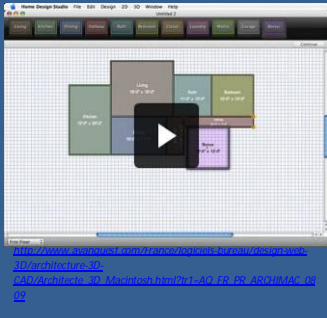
Home Design Studio File Edit Design 2D 3D Window Help

Untitled 2

Living Kitchen Dining Hallway Bath Bedroom Closet Laundry Media Garage Better

Continue

Living
18'-0" x 13'-0"

Bath
10'-0" x 10'-0"

Bedroom
12'-0" x 13'-0"

Kitchen
15'-0" x 18'-0"

Bonus
10'-0" x 10'-0"

First Floor

http://www.avanquest.com/France/logiciels-bureau/design-web-3D/architecture-3D-CAD/Architecte_3D_Macintosh.html?tr1=AQ_FR_PR_ARCHIMAC_0809